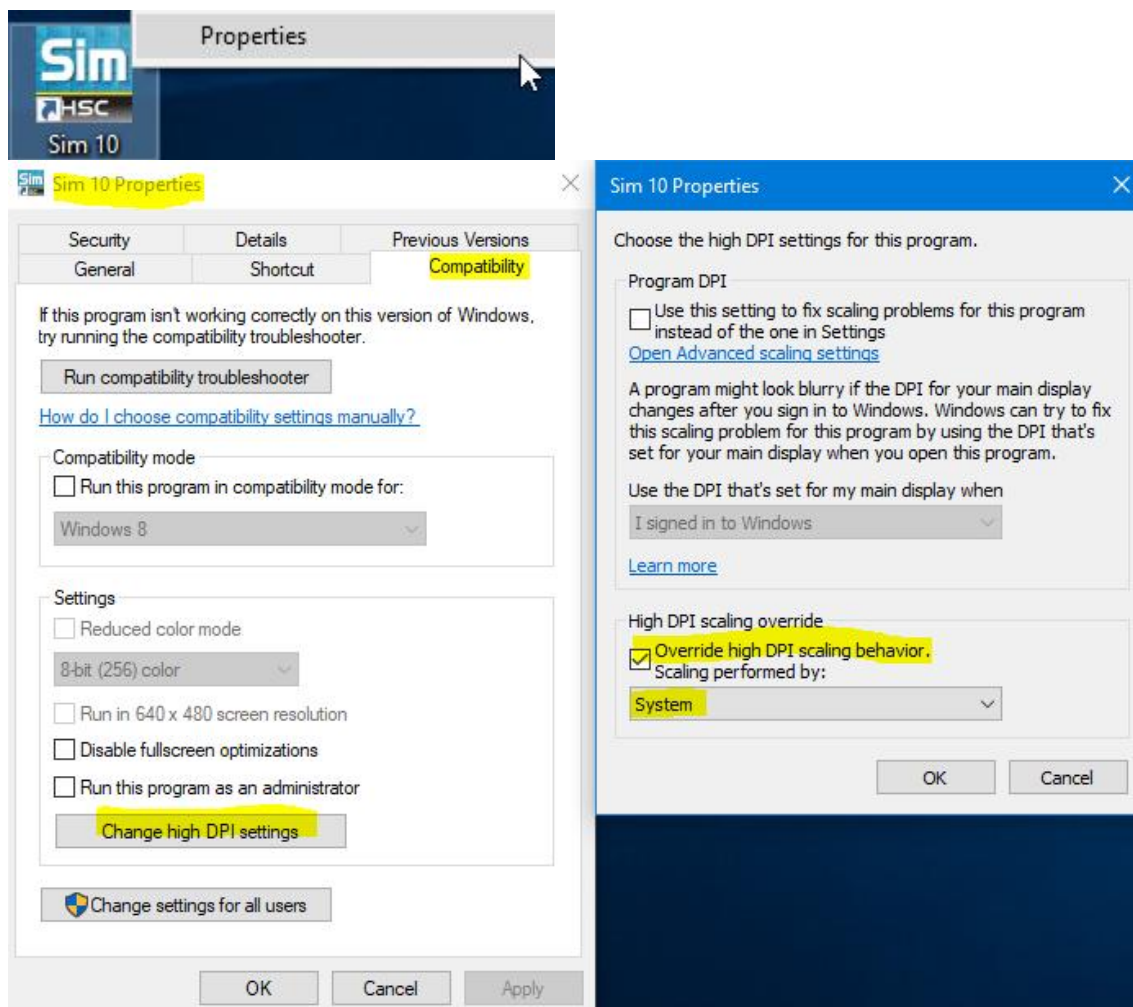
Sim
HSC
Sim 10
Properties

Sim
Sim 10 Properties

Security
Details
Previous Versions
General
Shortcut
Compatibility

If this program isn't working correctly on this version of Windows, try running the compatibility troubleshooter.

Run compatibility troubleshooter

How do I choose compatibility settings manually?

Compatibility mode
Run this program in compatibility mode for:
Windows 8

Settings
Reduced color mode
8-bit (256) color
Run in 640 x 480 screen resolution
Disable fullscreen optimizations
Run this program as an administrator
Change high DPI settings

Change settings for all users

OK
Cancel
Apply

Sim 10 Properties

Choose the high DPI settings for this program.

Program DPI
Use this setting to fix scaling problems for this program instead of the one in Settings
Open Advanced scaling settings

A program might look blurry if the DPI for your main display changes after you sign in to Windows. Windows can try to fix this scaling problem for this program by using the DPI that's set for your main display when you open this program.

Use the DPI that's set for my main display when
I signed in to Windows

Learn more

High DPI scaling override
Override high DPI scaling behavior.
Scaling performed by:
System

OK
Cancel